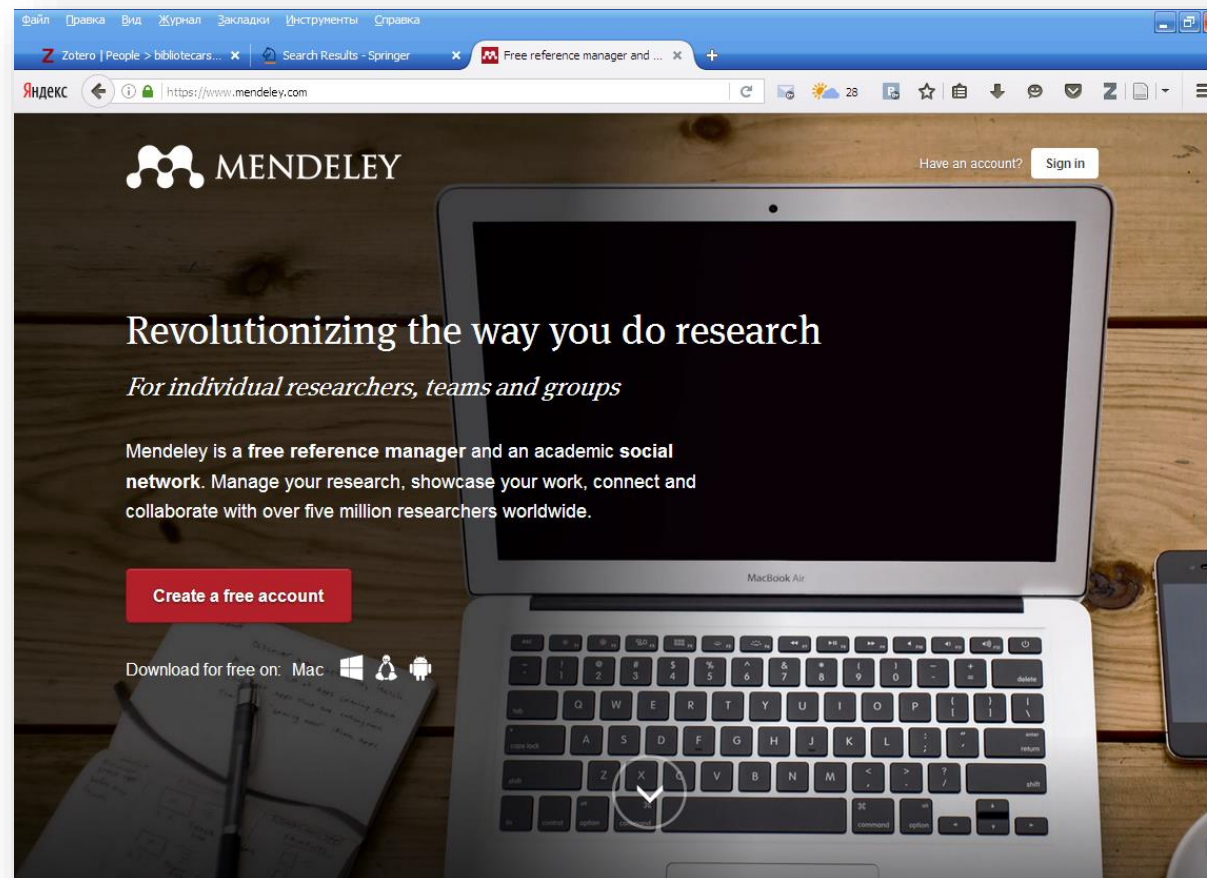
Файл Правка Вид Журнал Закладки Инструменты Справка

Zotero | People > bibliotecars... ×
Search Results - Springer ×
Free reference manager and ... ×

Яндекс
https://www.mendeley.com
28

MENDELEY

Have an account? Sign in

Revolutionizing the way you do research

For individual researchers, teams and groups

Mendeley is a free reference manager and an academic social network. Manage your research, showcase your work, connect and collaborate with over five million researchers worldwide.

Create a free account

Download for free on: Mac

MacBook Air